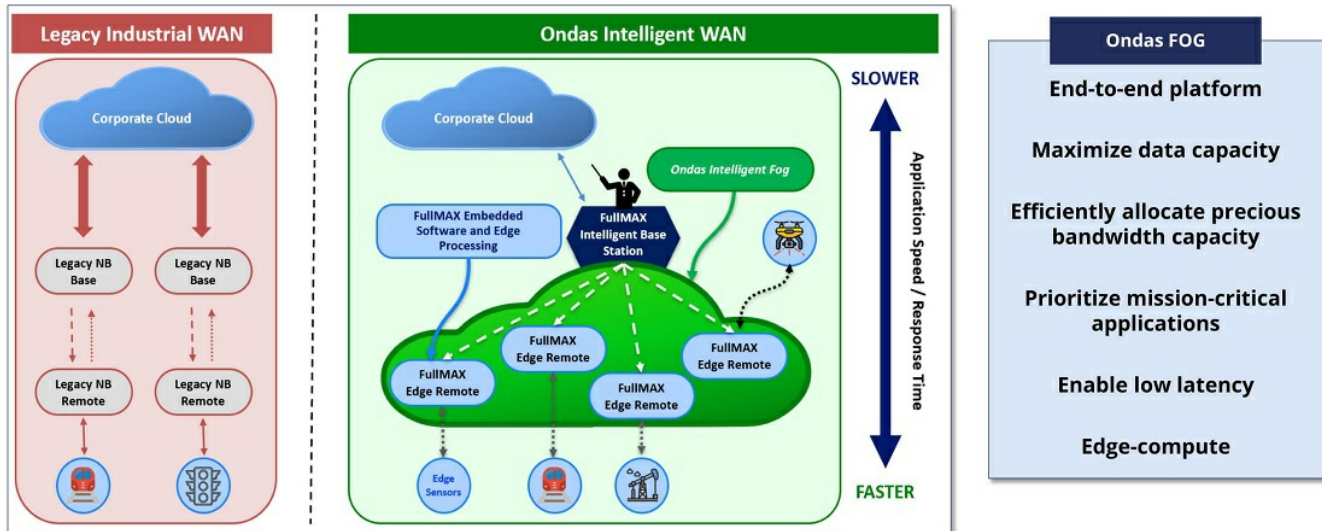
Legacy Industrial WAN

Corporate Cloud

Legacy NB Base

Legacy NB Base

Legacy NB Remote

Legacy NB Remote

Ondas Intelligent WAN

Corporate Cloud

Ondas Intelligent Fog

FullMAX Embedded Software and Edge Processing

FullMAX Intelligent Base Station

FullMAX Edge Remote

FullMAX Edge Remote

FullMAX Edge Remote

FullMAX Edge Remote

Edge Sensors

SLOWER

Application Speed / Response Time

FASTER

Ondas FOG

End-to-end platform

Maximize data capacity

Efficiently allocate precious bandwidth capacity

Prioritize mission-critical applications

Enable low latency

Edge-compute